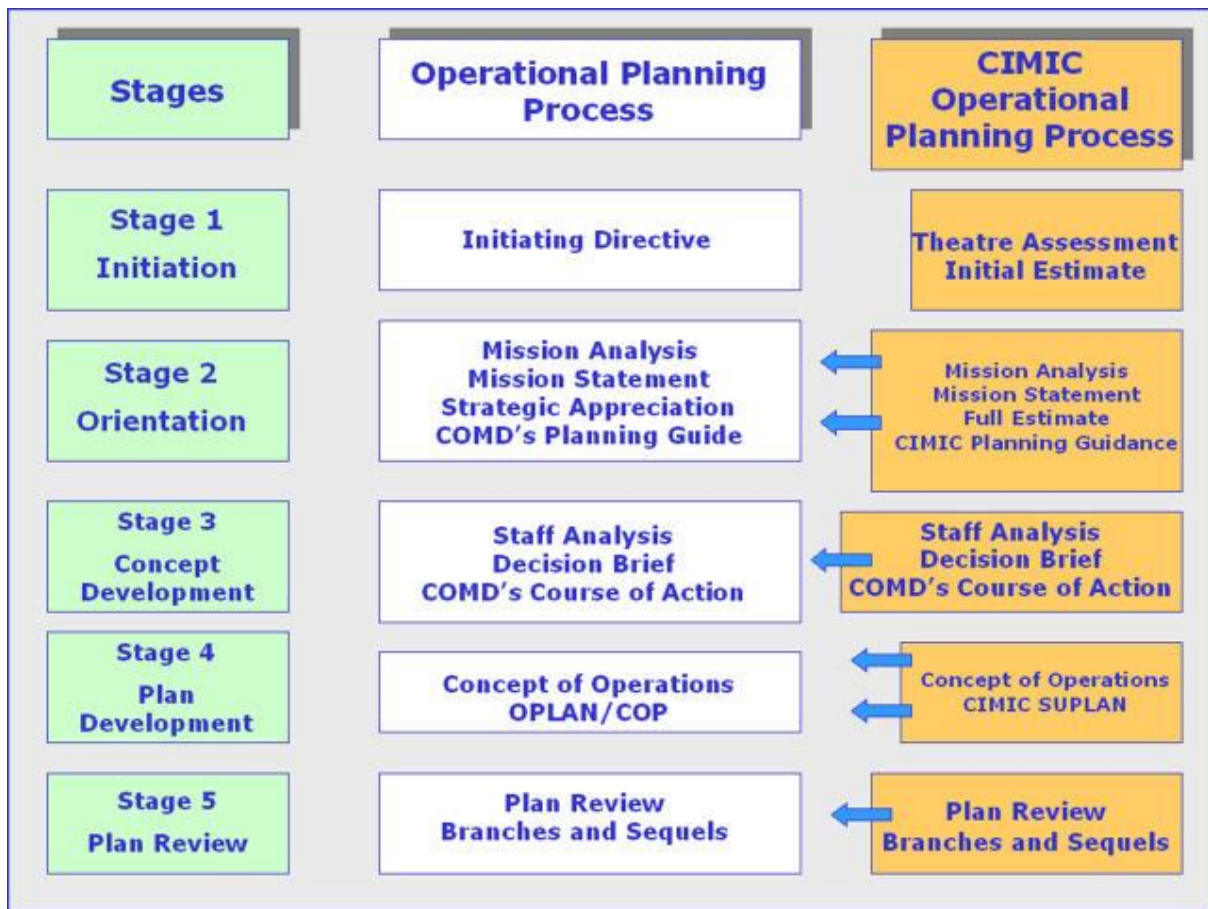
Stages

Operational Planning Process

CIMIC Operational Planning Process

Stage 1
Initiation

Initiating Directive

Theatre Assessment
Initial Estimate

Stage 2
Orientation

Mission Analysis
Mission Statement
Strategic Appreciation
COMD's Planning Guide

Mission Analysis
Mission Statement
Full Estimate
CIMIC Planning Guidance

Stage 3
Concept Development

Staff Analysis
Decision Brief
COMD's Course of Action

Staff Analysis
Decision Brief
COMD's Course of Action

Stage 4
Plan Development

Concept of Operations
OPLAN/COP

Concept of Operations
CIMIC SUPLAN

Stage 5
Plan Review

Plan Review
Branches and Sequels

Plan Review
Branches and Sequels